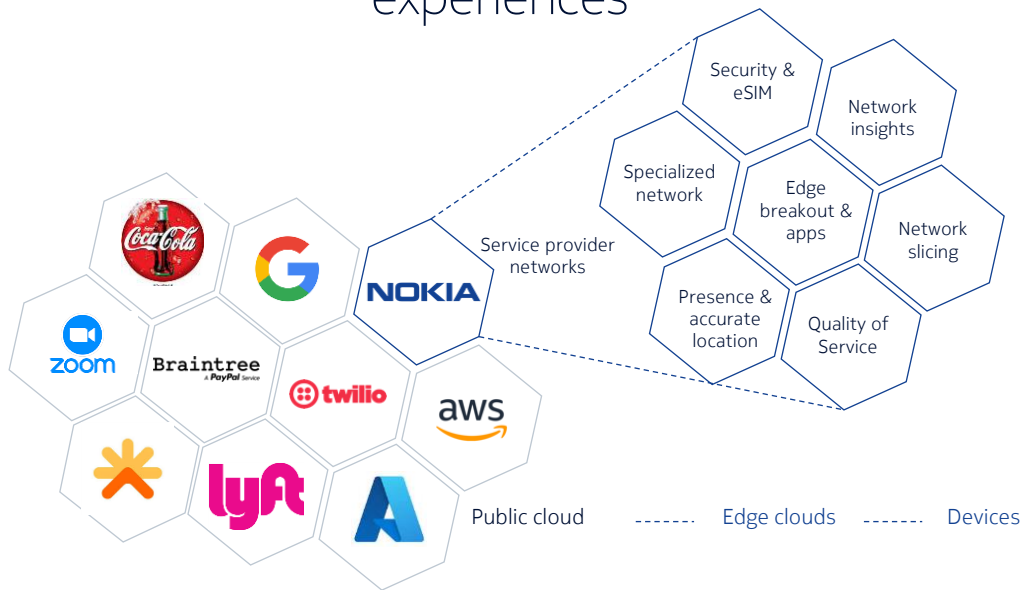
experiences

Security & eSIM

Network insights

Specialized network

Edge breakout & apps

Network slicing

Presence & accurate location

Quality of Service

Coca-Cola

G

NOKIA

Service provider networks

zoom

Braintree
A PayPal Service

twilio

aws

lyft

Public cloud

Edge clouds

Devices